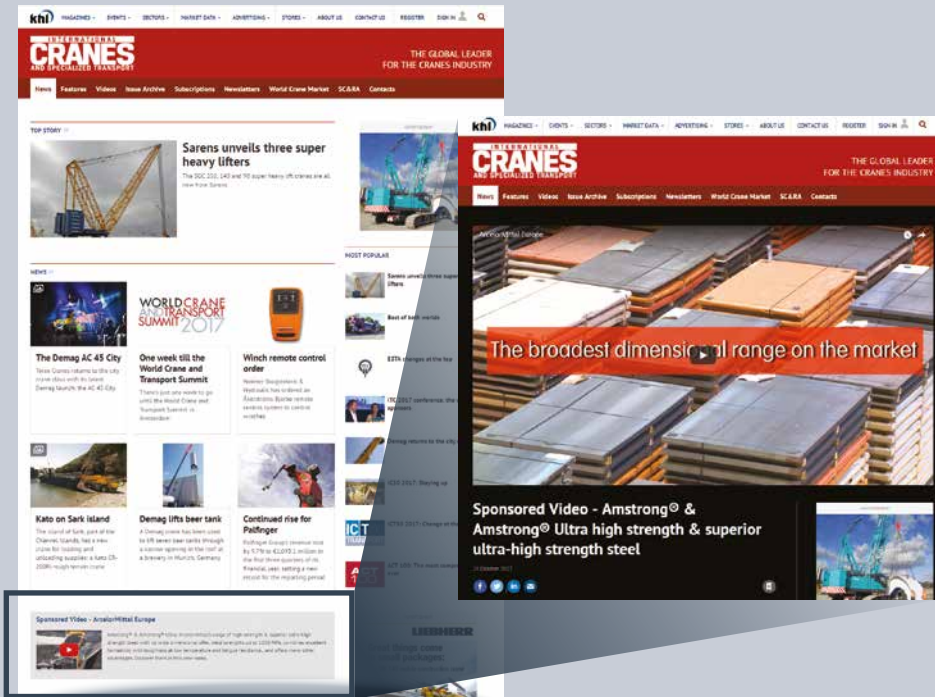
khl MAGAZINES EVENTS SECTORS MARKET DATA ADVERTISING STORES ABOUT US CONTACT US REGISTER SIGN IN

INTERNATIONAL CRANES AND SPECIALIZED TRANSPORT

THE GLOBAL LEADER FOR THE CRANES INDUSTRY

News Features Videos Issue Archive Subscriptions Newsletters World Crane Market SC&RA Contacts

TOP STORY

Sarens unveils three super heavy lifters

The SGC 250, 140 and 90 super heavy lift cranes are all new from Sarens

NEWS

The Demag AC 45 City

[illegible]

One week till the World Crane and Transport Summit

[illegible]

WORLD CRANE AND TRANSPORT SUMMIT 2017

Winch remote control order

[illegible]

Kato on Sark island

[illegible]

Demag lifts beer tank

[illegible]

Continued rise for Palfinger

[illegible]

MOST POPULAR

Sarens unveils three super heavy lifters

Best of both worlds

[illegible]

Sponsored Video - ArcelorMittal Europe

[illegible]

LIEBHERR

khl MAGAZINES EVENTS SECTORS MARKET DATA ADVERTISING STORES ABOUT US CONTACT US REGISTER SIGN IN

INTERNATIONAL CRANES AND SPECIALIZED TRANSPORT

THE GLOBAL LEADER FOR THE CRANES INDUSTRY

News Features Videos Issue Archive Subscriptions Newsletters World Crane Market SC&RA Contacts

ArcelorMittal Europe

The broadest dimensional range on the market

Sponsored Video - Amstrong© & Amstrong© Ultra high strength & superior ultra-high strength steel

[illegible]